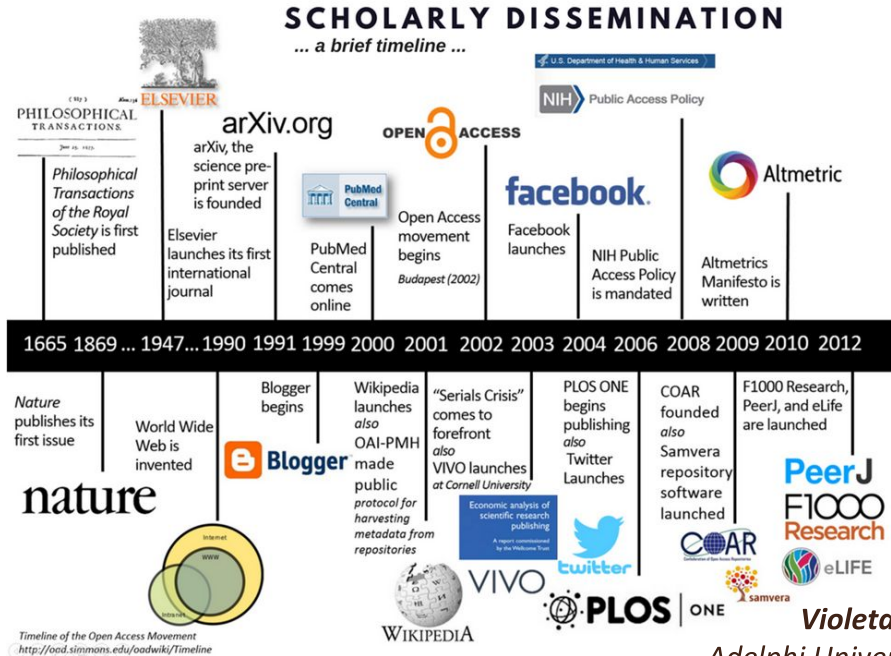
SCHOLARLY DISSEMINATION

... a brief timeline ...

PHILOSOPHICAL TRANSACTIONS.

ELSEVIER

arXiv.org

OPEN ACCESS

U.S. Department of Health & Human Services

NIH Public Access Policy

facebook.

Altmetric

PubMed Central

Philosophical Transactions of the Royal Society is first published

Elsevier launches its first international journal

arXiv, the science pre-print server is founded

PubMed Central comes online

Open Access movement begins
Budapest (2002)

Facebook launches

NIH Public Access Policy is mandated

Altmetrics Manifesto is written

| 1665 | 1869 | ... 1947 | ... 1990 | 1991 | 1999 | 2000 | 2001 | 2002 | 2003 | 2004 | 2006 | 2008 | 2009 | 2010 | 2012 |
|---|---|---|---|---|---|---|---|---|---|---|---|---|---|---|---|

Nature publishes its first issue

World Wide Web is invented

Blogger begins

Wikipedia launches
also
OAI-PMH made public
protocol for harvesting metadata from repositories

"Serials Crisis" comes to forefront
also
VIVO launches
at Cornell University

PLOS ONE begins publishing
also
Twitter Launches

COAR founded
also
Samvera repository software launched

F1000 Research, PeerJ, and eLife are launched

nature

Internet
WWW
Intranet

Blogger

Economic analysis of scientific research publishing
A report commissioned by the Wellcome Trust

VIVO

twitter

PLOS | ONE

WIKIPEDIA

COAR

samvera

PeerJ

F1000 Research

eLIFE

Timeline of the Open Access Movement
http://oad.simmons.edu/oadwiki/Timeline

Violeta
Adelphi Univer